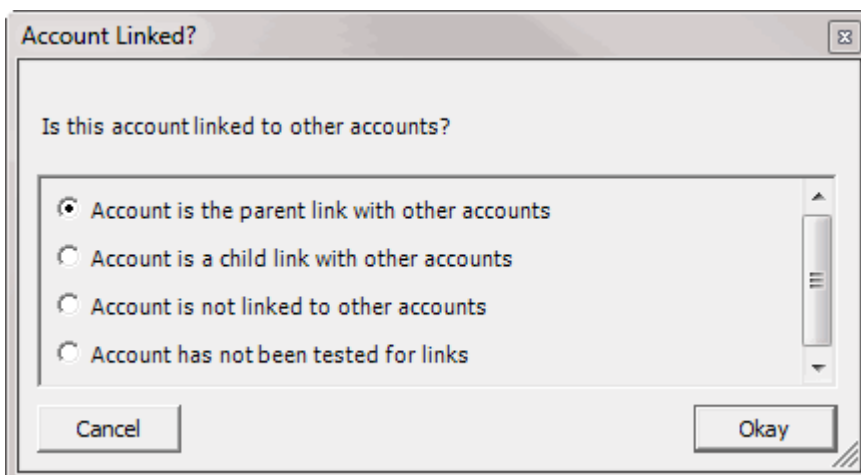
Account Linked?

Is this account linked to other accounts?

Account is the parent link with other accounts
Account is a child link with other accounts
Account is not linked to other accounts
Account has not been tested for links

Cancel

Okay